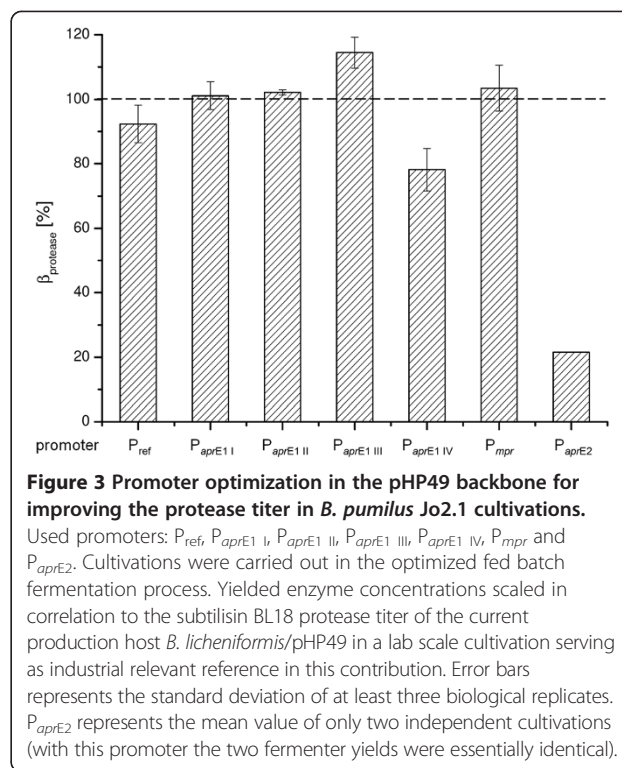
120

100

80

60

40

20

0

$\beta_{protease}$ [%]

promoter $P_{ref}$ $P_{aprE1\ I}$ $P_{aprE1\ II}$ $P_{aprE1\ III}$ $P_{aprE1\ IV}$ $P_{mpr}$ $P_{aprE2}$

**Figure 3 Promoter optimization in the pHP49 backbone for improving the protease titer in *B. pumilus* Jo2.1 cultivations.** Used promoters: $P_{ref}$, $P_{aprE1\ I}$, $P_{aprE1\ II}$, $P_{aprE1\ III}$, $P_{aprE1\ IV}$, $P_{mpr}$ and $P_{aprE2}$. Cultivations were carried out in the optimized fed batch fermentation process. Yielded enzyme concentrations scaled in correlation to the subtilisin BL18 protease titer of the current production host *B. licheniformis*/pHP49 in a lab scale cultivation serving as industrial relevant reference in this contribution. Error bars represents the standard deviation of at least three biological replicates. $P_{aprE2}$ represents the mean value of only two independent cultivations (with this promoter the two fermenter yields were essentially identical).